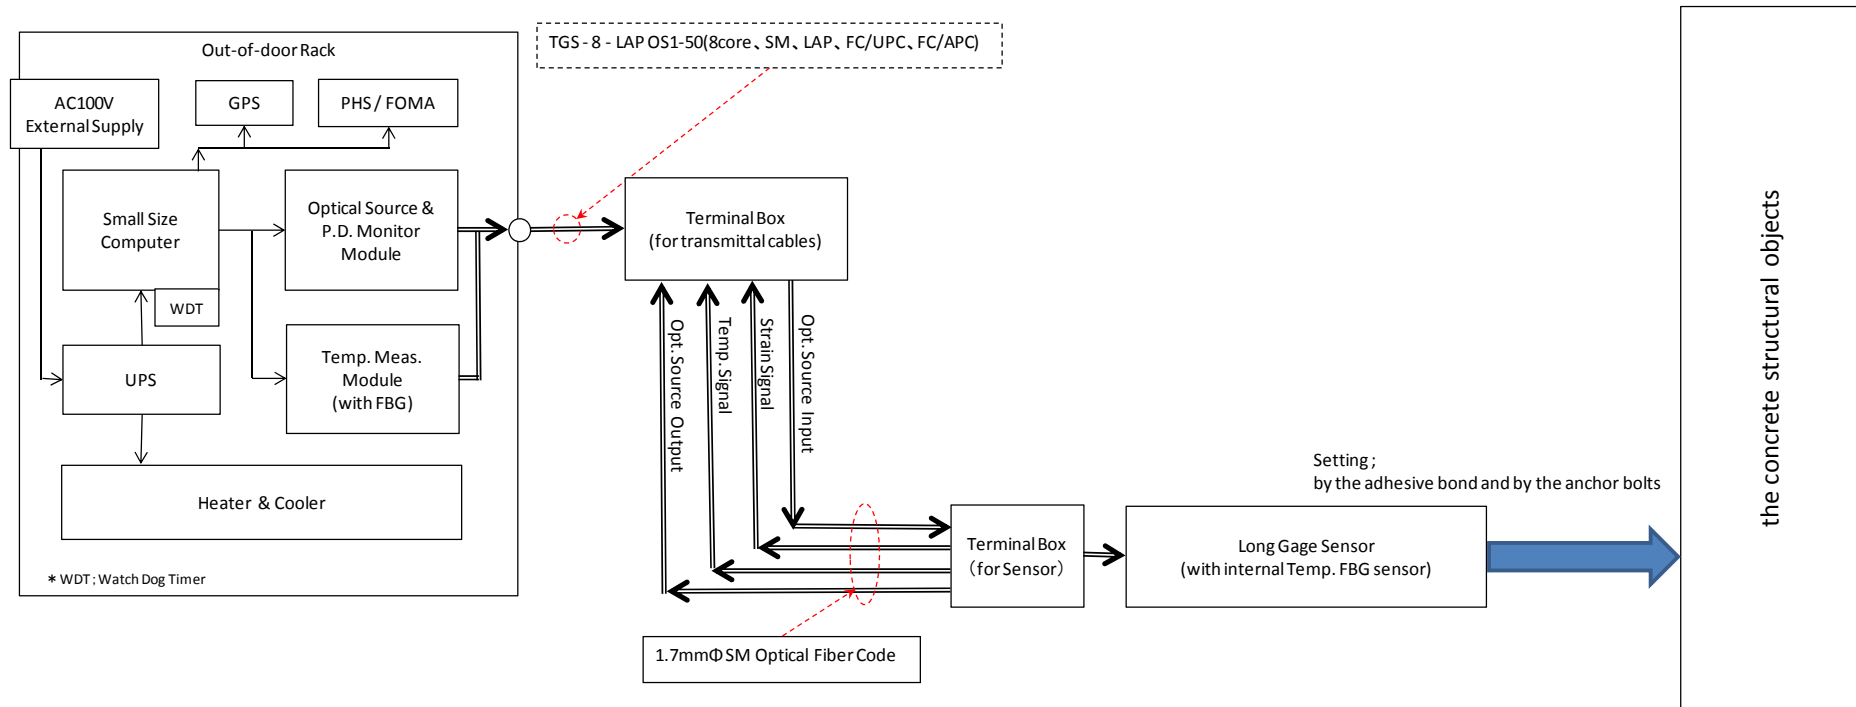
Out-of-door Rack

AC100V External Supply

GPS

PHS / FOMA

Small Size Computer

Optical Source & P.D. Monitor Module

WDT

UPS

Temp. Meas. Module (with FBG)

Heater & Cooler

＊WDT ; Watch Dog Timer

TGS - 8 - LAP OS1-50(8core、SM、LAP、FC/UPC、FC/APC)

Terminal Box (for transmittal cables)

Opt. Source Output

Temp. Signal

Strain Signal

Opt. Source Input

Terminal Box （for Sensor）

Setting ; by the adhesive bond and by the anchor bolts

Long Gage Sensor (with internal Temp. FBG sensor)

1.7mmΦ SM Optical Fiber Code

the concrete structural objects